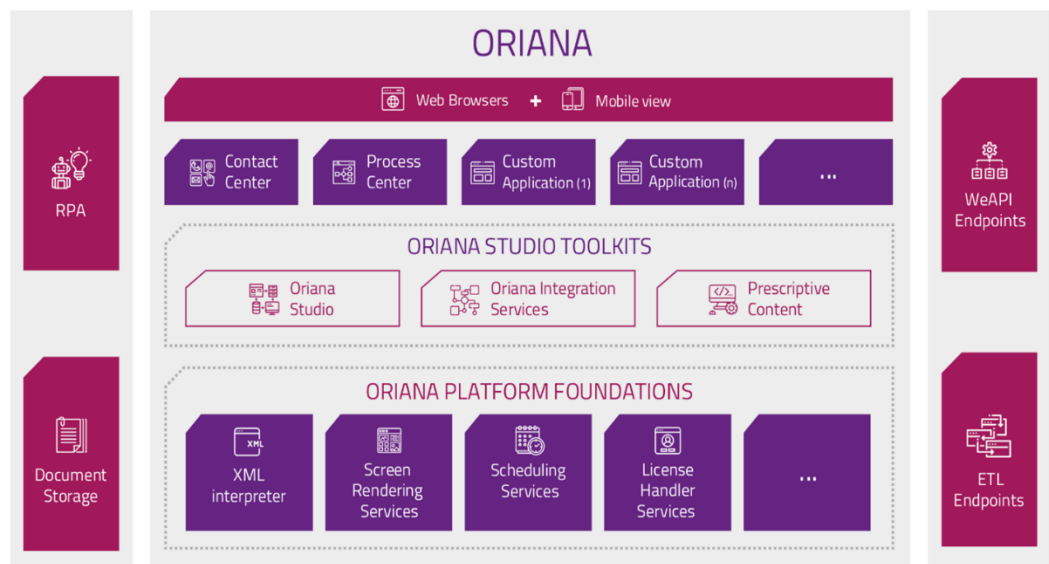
RPA

Document Storage

ORIANA

Web Browsers + Mobile view

Contact Center

Process Center

Custom Application (1)

Custom Application (n)

...

ORIANA STUDIO TOOLKITS

Oriana Studio

Oriana Integration Services

Prescriptive Content

ORIANA PLATFORM FOUNDATIONS

XML

XML interpreter

Screen Rendering Services

Scheduling Services

License Handler Services

...

WeAPI Endpoints

ETL Endpoints